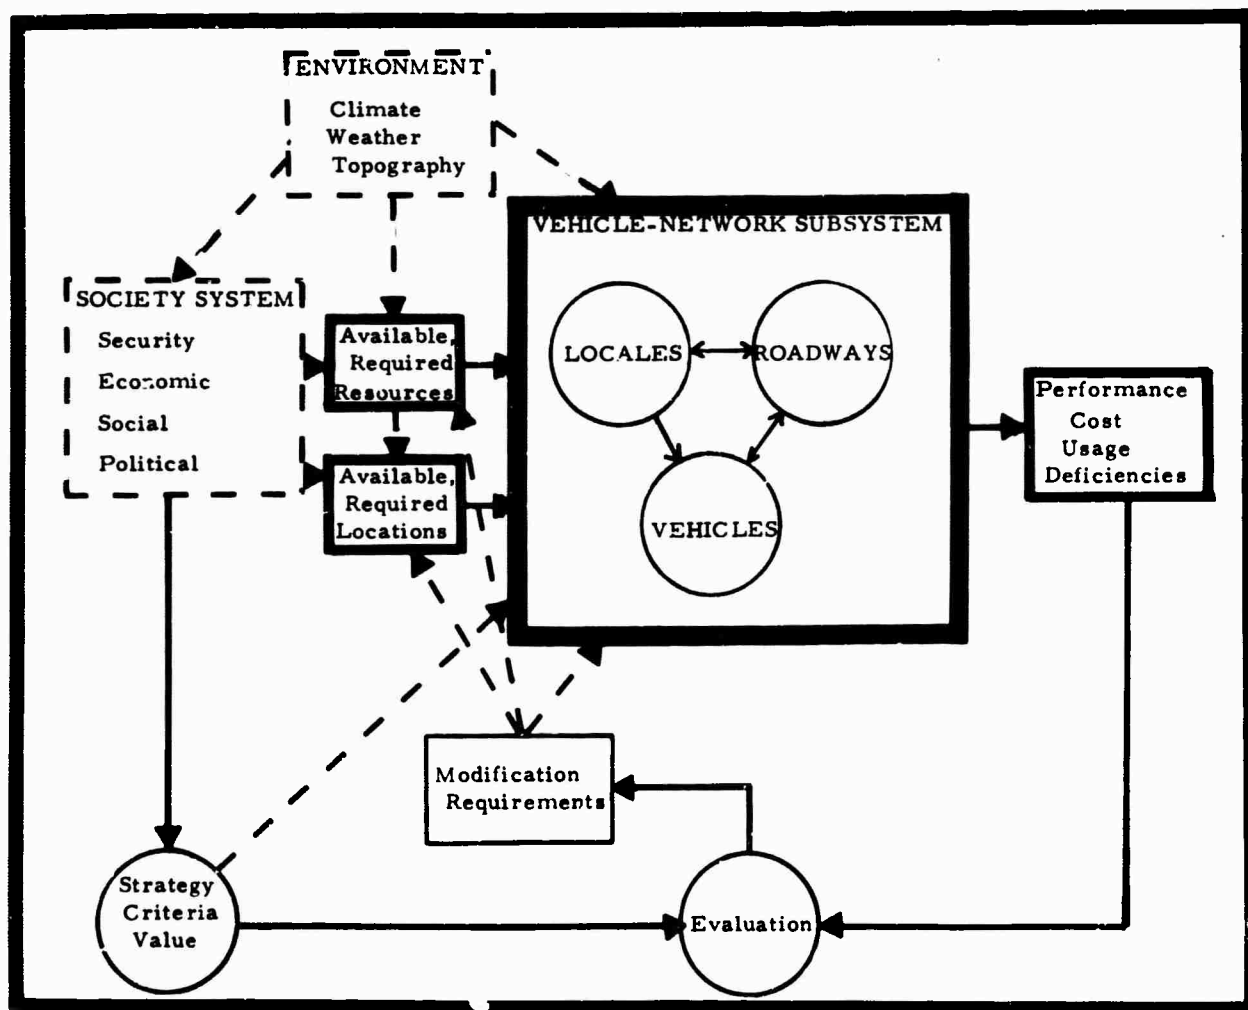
ENVIRONMENT
Climate
Weather
Topography

VEHICLE-NETWORK SUBSYSTEM

SOCIETY SYSTEM
Security
Economic
Social
Political

Available, Required Resources

Available, Required Locations

LOCALES

ROADWAYS

VEHICLES

Performance
Cost
Usage
Deficiencies

Modification Requirements

Strategy
Criteria
Value

Evaluation